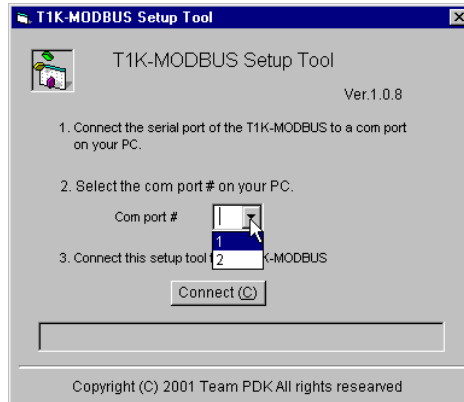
T1K-MODBUS Setup Tool

T1K-MODBUS Setup Tool

Ver.1.0.8

1. Connect the serial port of the T1K-MODBUS to a com port on your PC.

2. Select the com port # on your PC.

Com port #

1

2

3. Connect this setup tool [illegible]K-MODBUS

Connect (C)

Copyright (C) 2001 Team PDK All rights researved